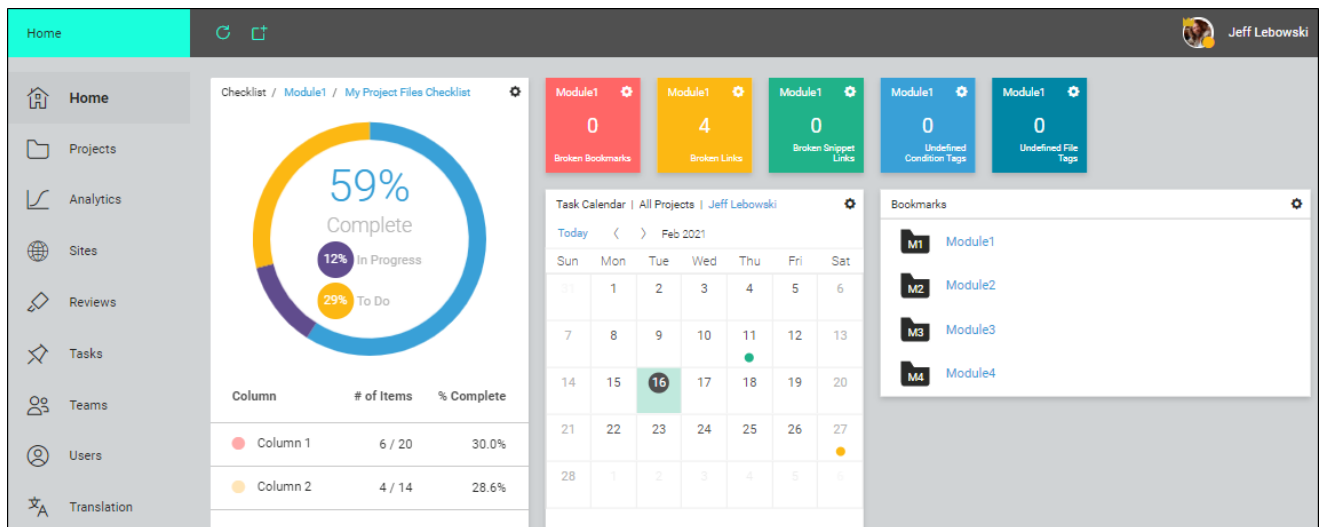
Home

Jeff Lebowski

Home
Projects
Analytics
Sites
Reviews
Tasks
Teams
Users
Translation

Checklist / Module1 / My Project Files Checklist

59%
Complete
12% In Progress
29% To Do

| Column | # of Items | % Complete |
|---|---|---|
| Column 1 | 6 / 20 | 30.0% |
| Column 2 | 4 / 14 | 28.6% |

Module1
0
Broken Bookmarks

Module1
4
Broken Links

Module1
0
Broken Snippet Links

Module1
0
Undefined Condition Tags

Module1
0
Undefined File Tags

Task Calendar | All Projects | Jeff Lebowski

Today 〈 〉 Feb 2021

| Sun | Mon | Tue | Wed | Thu | Fri | Sat |
|---|---|---|---|---|---|---|
| 31 | 1 | 2 | 3 | 4 | 5 | 6 |
| 7 | 8 | 9 | 10 | 11 | 12 | 13 |
| 14 | 15 | 16 | 17 | 18 | 19 | 20 |
| 21 | 22 | 23 | 24 | 25 | 26 | 27 |
| 28 | 1 | 2 | 3 | 4 | 5 | 6 |

Bookmarks

M1 Module1
M2 Module2
M3 Module3
M4 Module4